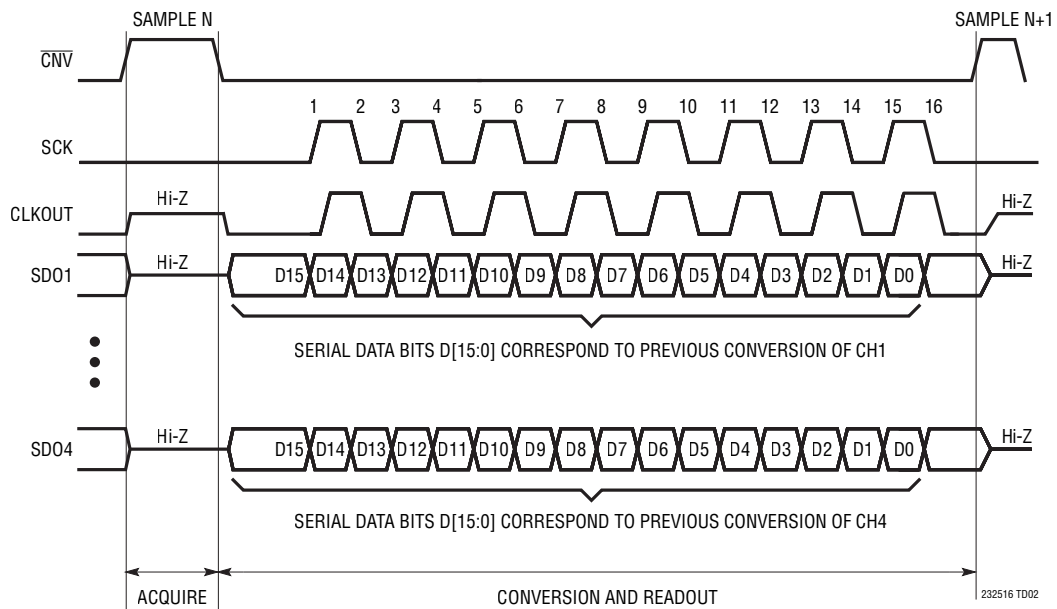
SAMPLE N

SAMPLE N+1

$\overline{CNV}$

1 2 3 4 5 6 7 8 9 10 11 12 13 14 15 16

SCK

CLKOUT

Hi-Z

Hi-Z

SDO1

Hi-Z

D15 D14 D13 D12 D11 D10 D9 D8 D7 D6 D5 D4 D3 D2 D1 D0

Hi-Z

SERIAL DATA BITS D[15:0] CORRESPOND TO PREVIOUS CONVERSION OF CH1

SDO4

Hi-Z

D15 D14 D13 D12 D11 D10 D9 D8 D7 D6 D5 D4 D3 D2 D1 D0

Hi-Z

SERIAL DATA BITS D[15:0] CORRESPOND TO PREVIOUS CONVERSION OF CH4

ACQUIRE

CONVERSION AND READOUT

232516 TD02